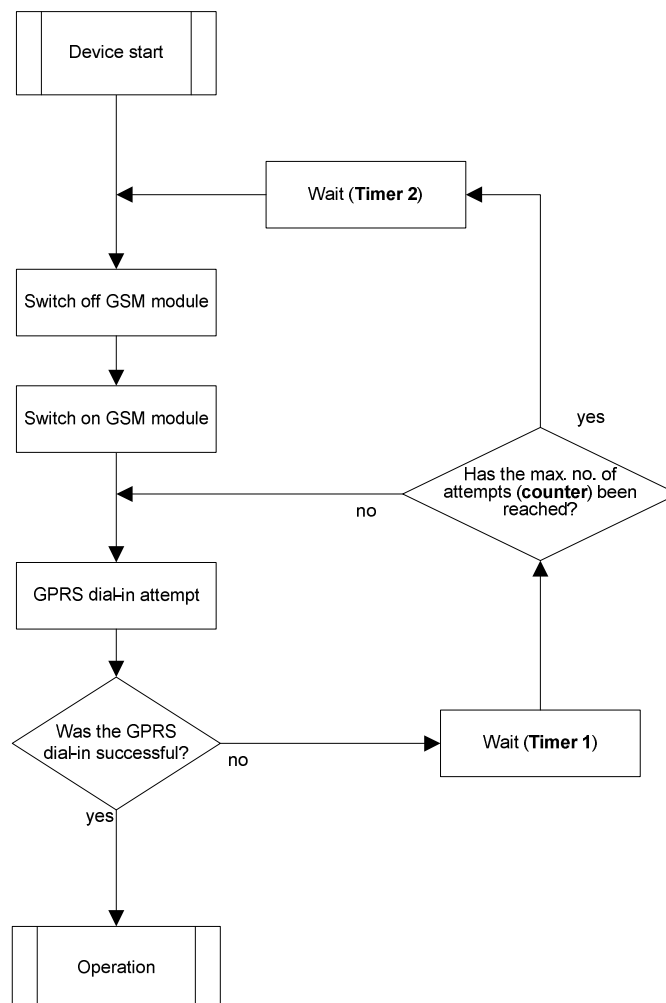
Device start

Wait (**Timer 2**)

Switch off GSM module

Switch on GSM module

yes

Has the max. no. of attempts (**counter**) been reached?

no

GPRS dial-in attempt

Was the GPRS dial-in successful?

no

Wait (**Timer 1**)

yes

Operation